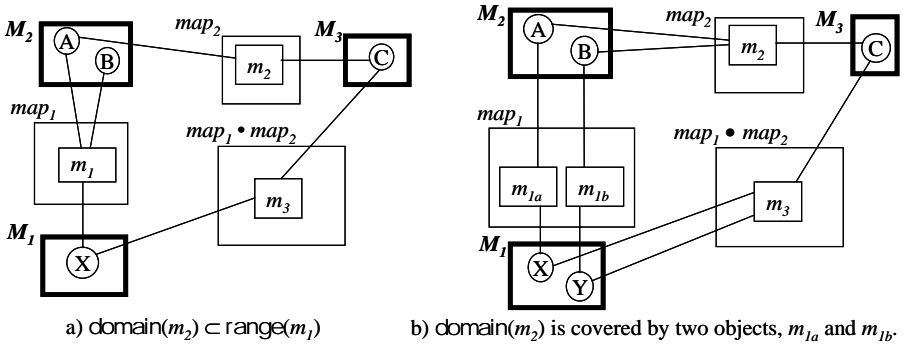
$M_2$
A
B
$map_2$
$M_3$
C
$m_2$
$map_1$
$m_1$
$map_1 \bullet map_2$
$m_3$
$M_1$
X

a) domain($m_2$) $\subset$ range($m_1$)

$M_2$
A
B
$map_2$
$M_3$
C
$m_2$
$map_1$
$m_{1a}$
$m_{1b}$
$map_1 \bullet map_2$
$m_3$
$M_1$
X
Y

b) domain($m_2$) is covered by two objects, $m_{1a}$ and $m_{1b}$.